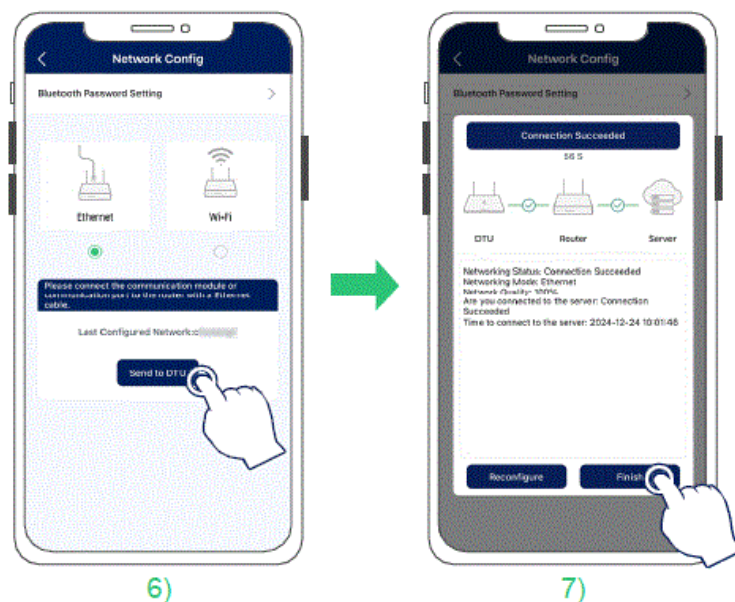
Network Config

Bluetooth Password Setting

Ethernet

Wi-Fi

Please connect the communication module or communication port to the router with a Ethernet cable.

Last Configured Network:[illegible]

Send to DTU

6)

Network Config

Bluetooth Password Setting

Connection Succeeded

56 S

DTU

Router

Server

Networking Status: Connection Succeeded
Networking Mode: Ethernet
Network Quality: 100%
Are you connected to the server: Connection Succeeded
Time to connect to the server: 2024-12-24 10:01:46

Reconfigure

Finish

7)